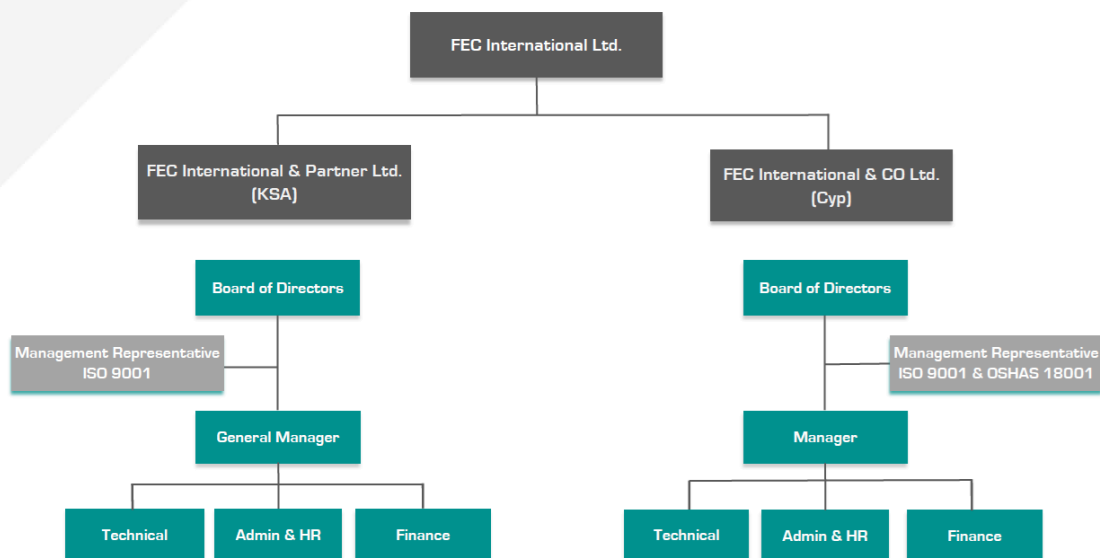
FEC International Ltd.

FEC International & Partner Ltd. (KSA)

FEC International & CO Ltd. (Cyp)

Board of Directors

Management Representative ISO 9001

General Manager

Technical

Admin & HR

Finance

Board of Directors

Management Representative ISO 9001 & OSHAS 18001

Manager

Technical

Admin & HR

Finance